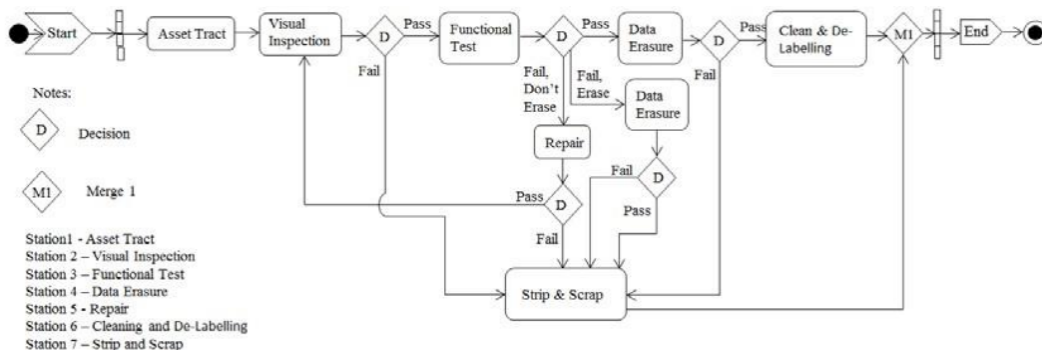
Start

Asset Tract

Visual Inspection

D

Pass

Functional Test

D

Pass

Data Erasure

D

Pass

Clean & De-Labelling

M1

End

Fail

Fail, Don't Erase

Fail, Erase

Data Erasure

Fail

Repair

Fail

D

Pass

D

Pass

Fail

Strip & Scrap

Notes:

D Decision

M1 Merge 1

Station1 - Asset Tract
Station 2 – Visual Inspection
Station 3 – Functional Test
Station 4 – Data Erasure
Station 5 - Repair
Station 6 – Cleaning and De-Labelling
Station 7 – Strip and Scrap